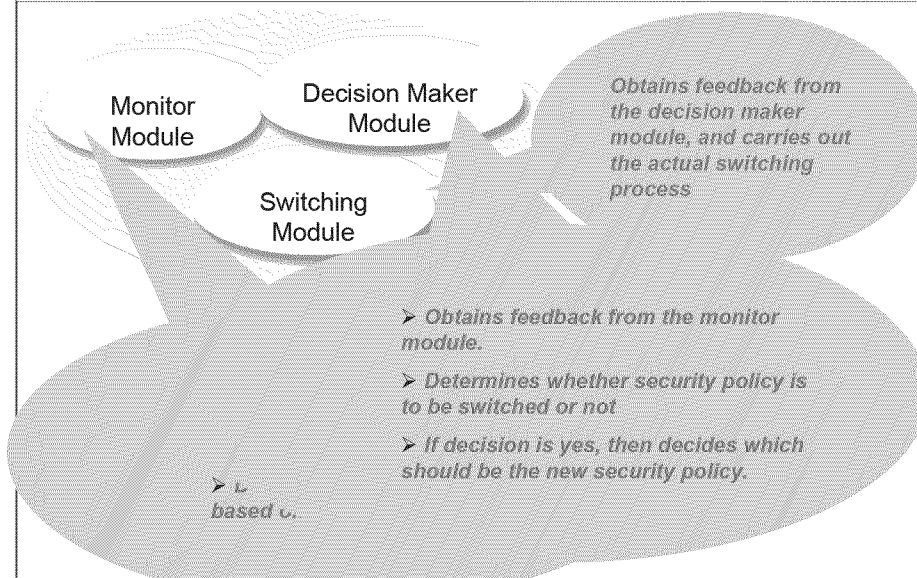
Monitor Module

Decision Maker Module

Switching Module

Obtains feedback from the decision maker module, and carries out the actual switching process

➢ Obtains feedback from the monitor module.

➢ Determines whether security policy is to be switched or not

➢ If decision is yes, then decides which should be the new security policy.

➢ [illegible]
based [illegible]